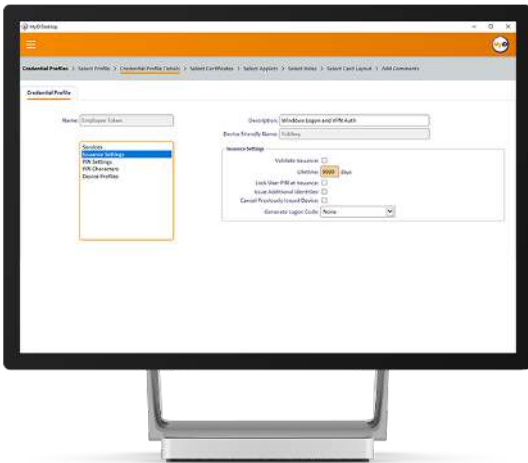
MyID Desktop

Credential Profiles > Select Profile > Credential Profile Details > Select Certificates > Select Applets > Select Roles > Select Card Layout > Add Comments

Credential Profile

Name: Employee Token

Description: Windows Logon and VPN Auth

Device Friendly Name: YubiKey

Services
Issuance Settings
PIN Settings
PIN Characters
Device Profiles

Issuance Settings

Validate Issuance:

Lifetime: 0000 days

Lock User PIN at Issuance:

Issue Additional Identities:

Cancel Previously Issued Device:

Generate Logon Code: None